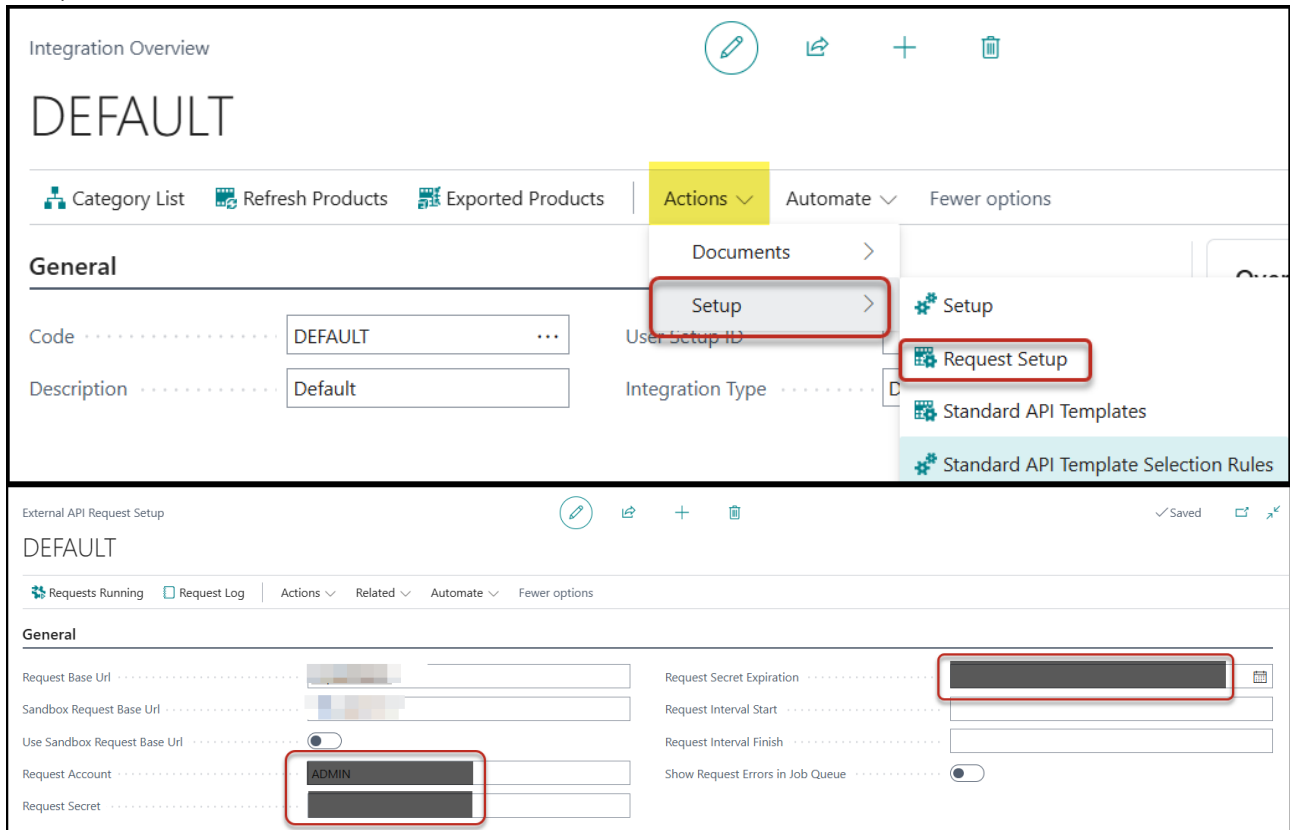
Integration Overview

DEFAULT

Category List Refresh Products Exported Products Actions Automate Fewer options

Documents

Setup

Setup

Request Setup

Standard API Templates

Standard API Template Selection Rules

General

Code DEFAULT

Description Default

User Setup ID

Integration Type D

External API Request Setup

DEFAULT

Saved

Requests Running Request Log Actions Related Automate Fewer options

General

Request Base Url

Sandbox Request Base Url

Use Sandbox Request Base Url

Request Account ADMIN

Request Secret

Request Secret Expiration

Request Interval Start

Request Interval Finish

Show Request Errors in Job Queue